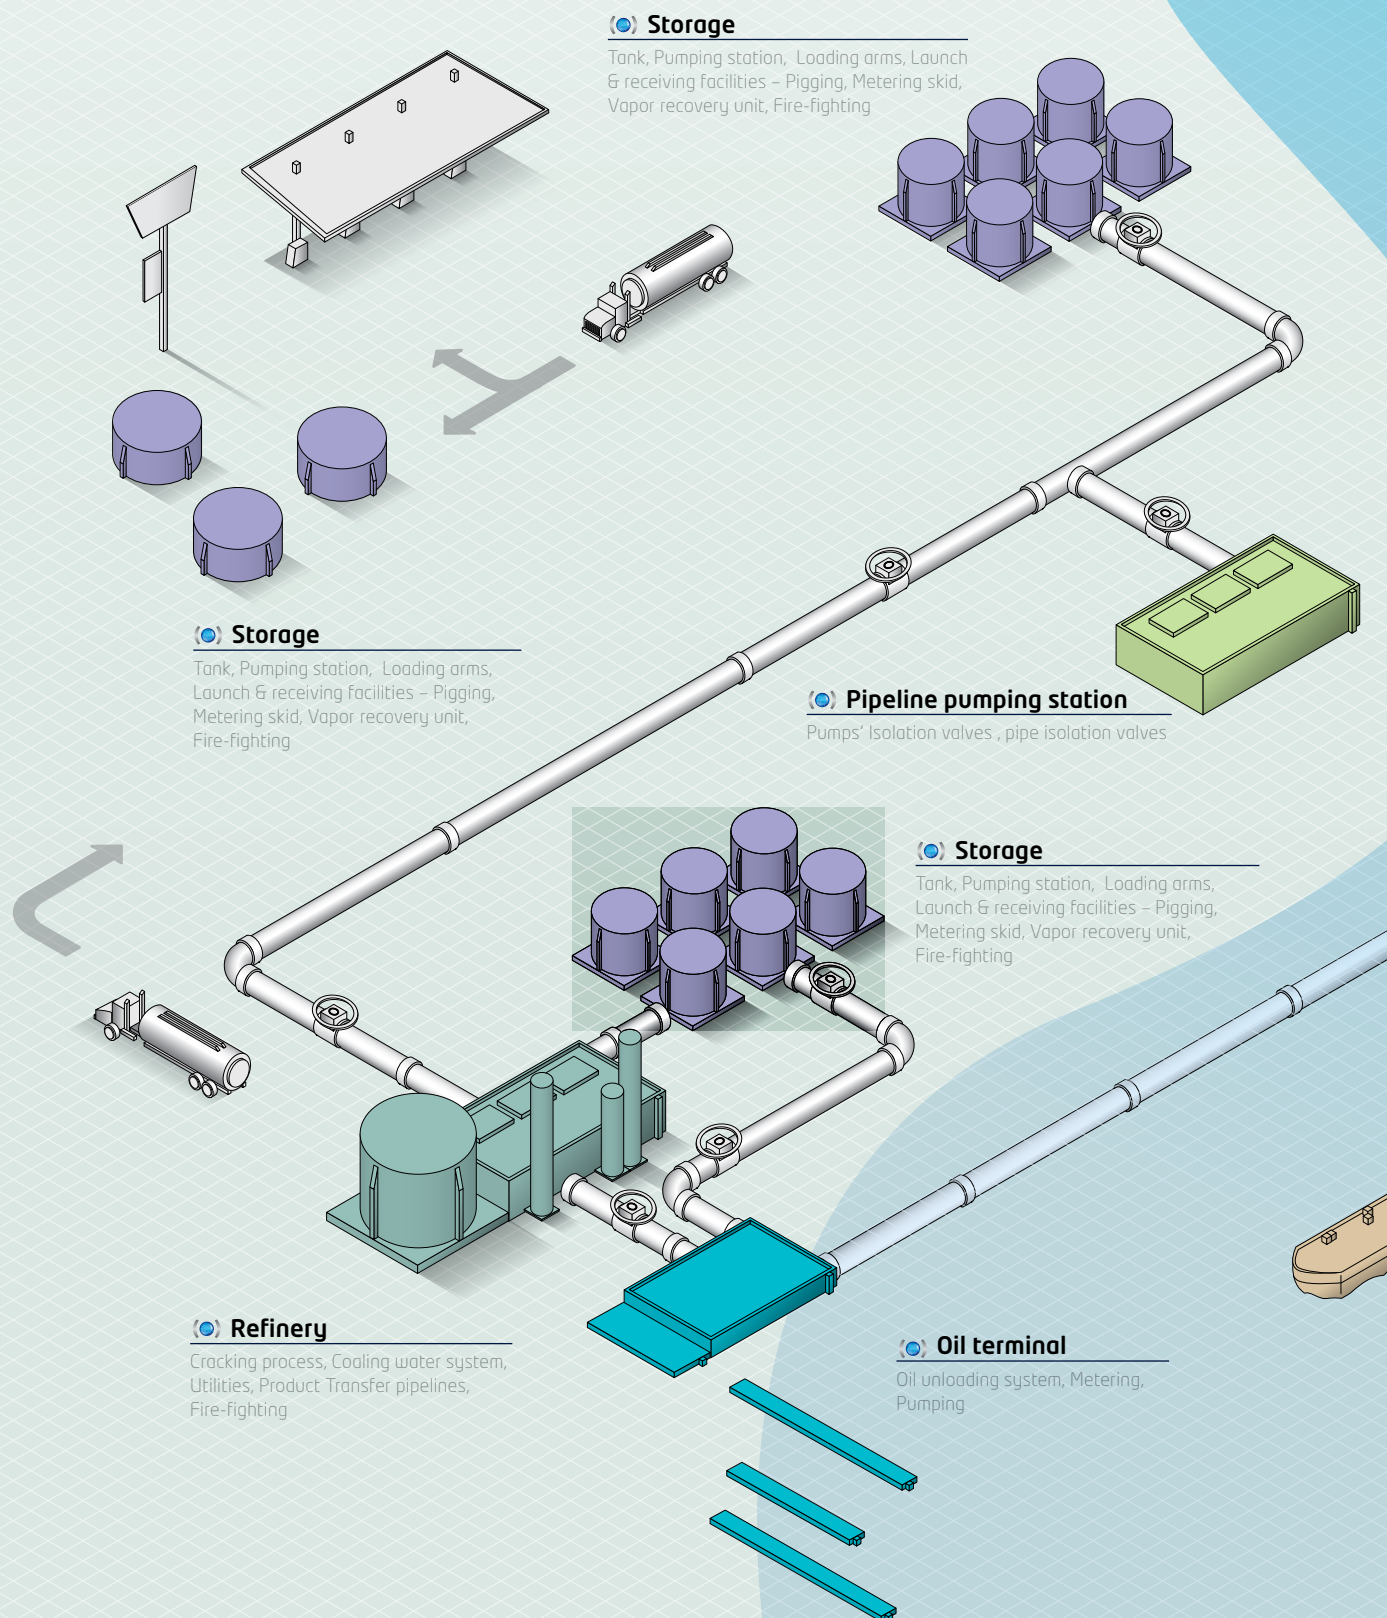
Storage

Tank, Pumping station, Loading arms, Launch & receiving facilities – Pigging, Metering skid, Vapor recovery unit, Fire-fighting

Storage

Tank, Pumping station, Loading arms, Launch & receiving facilities – Pigging, Metering skid, Vapor recovery unit, Fire-fighting

Pipeline pumping station

Pumps' Isolation valves , pipe isolation valves

Storage

Tank, Pumping station, Loading arms, Launch & receiving facilities – Pigging, Metering skid, Vapor recovery unit, Fire-fighting

Refinery

Cracking process, Coaling water system, Utilities, Product Transfer pipelines, Fire-fighting

Oil terminal

Oil unloading system, Metering, Pumping